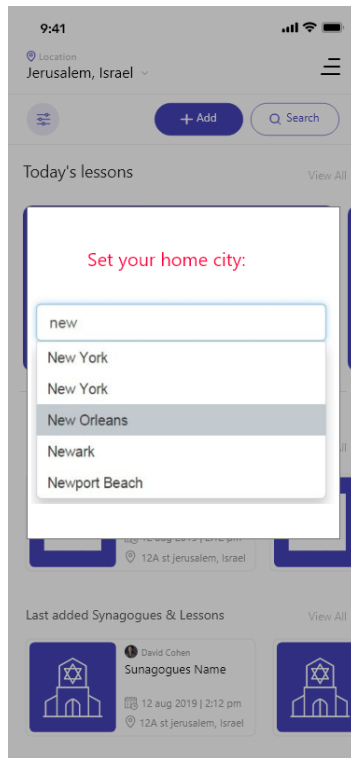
9:41

Location
Jerusalem, Israel

+ Add
Search

Today's lessons
View All

Set your home city:

new

New York
New York
New Orleans
Newark
Newport Beach

12 aug 2019 | 2:12 pm
12A st jerusalem, Israel

Last added Synagogues & Lessons
View All

David Cohen
Sunagogues Name
12 aug 2019 | 2:12 pm
12A st jerusalem, Israel